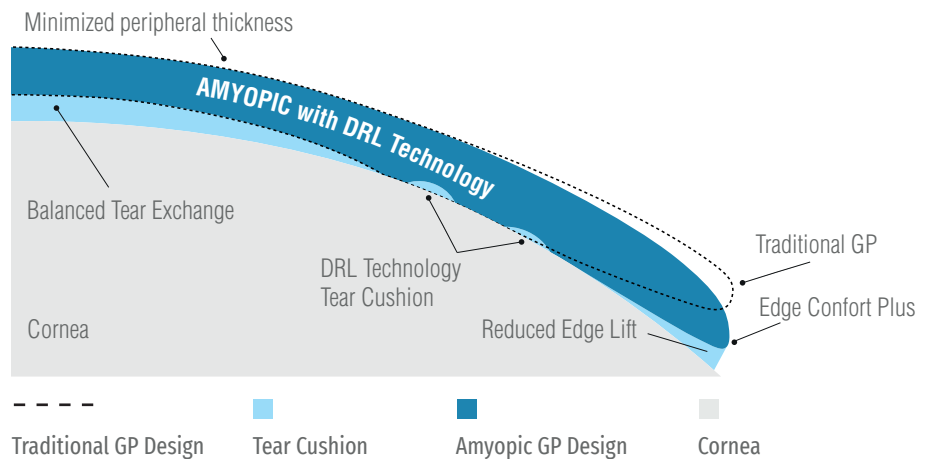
Minimized peripheral thickness

AMYOPIC with DRL Technology

Balanced Tear Exchange

Traditional GP

DRL Technology
Tear Cushion

Edge Confort Plus

Cornea

Reduced Edge Lift

Traditional GP Design

Tear Cushion

Amyopic GP Design

Cornea